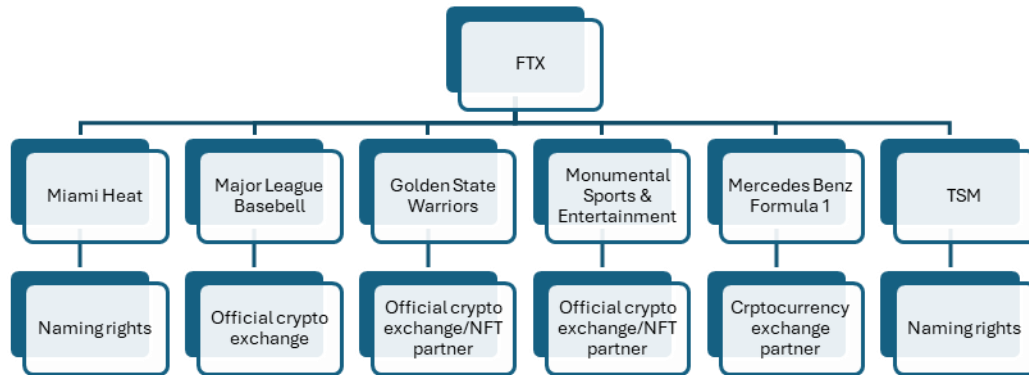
FTX

Miami Heat

Naming rights

Major League Basebell

Official crypto exchange

Golden State Warriors

Official crypto exchange/NFT partner

Monumental Sports & Entertainment

Official crypto exchange/NFT partner

Mercedes Benz Formula 1

Crptocurrency exchange partner

TSM

Naming rights